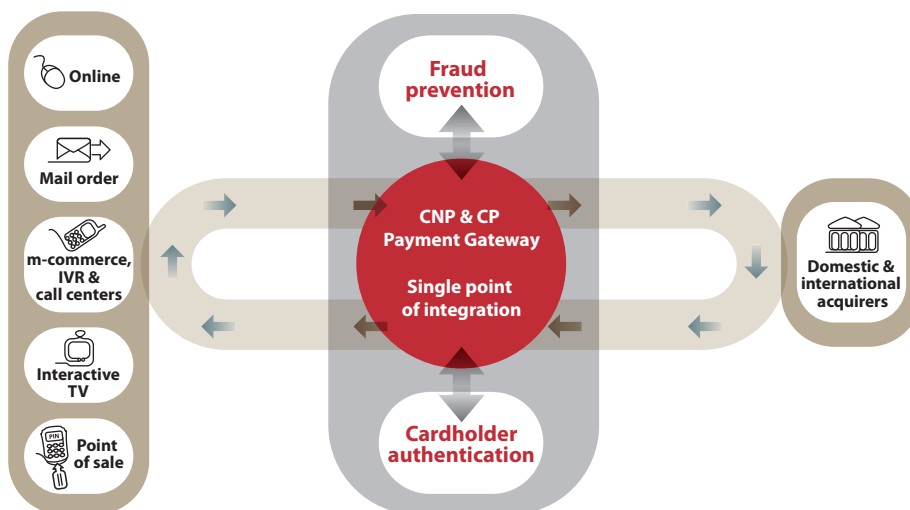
Online

Mail order

m-commerce, IVR & call centers

Interactive TV

PIN

Point of sale

Fraud prevention

CNP & CP Payment Gateway

Single point of integration

Cardholder authentication

Domestic & international acquirers